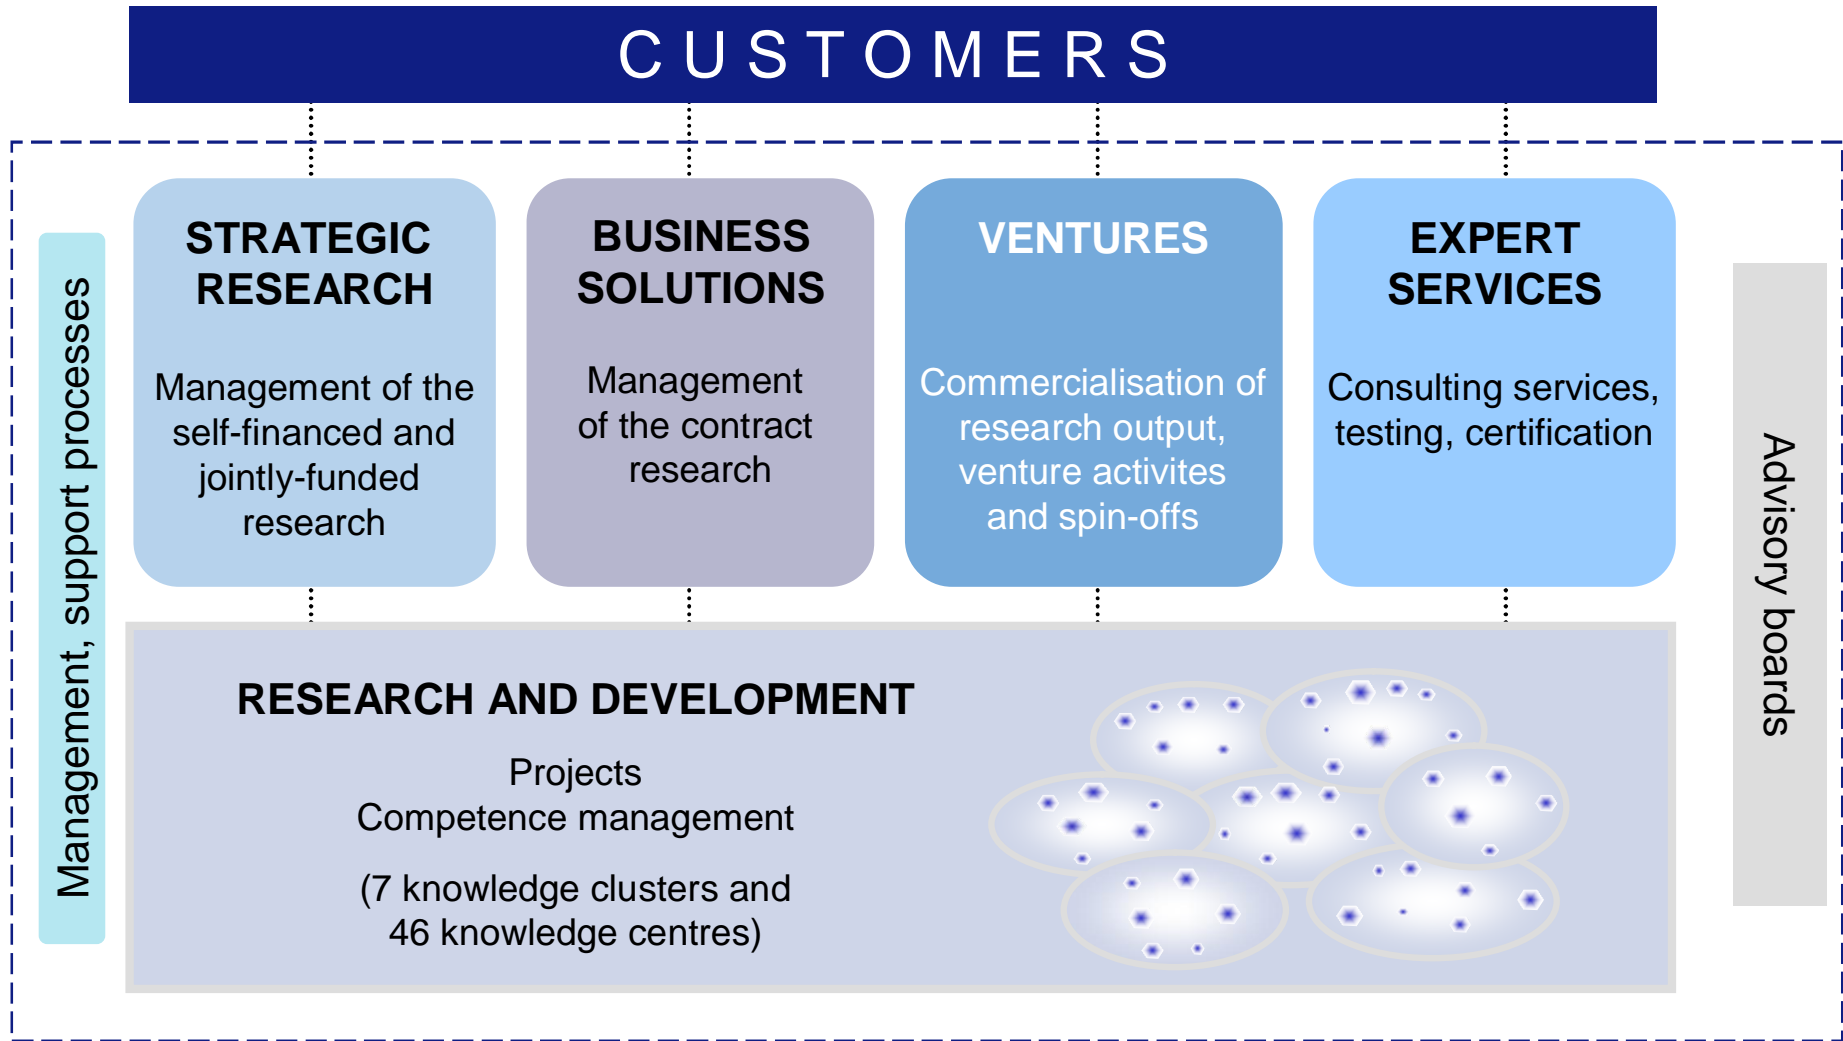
CUSTOMERS

Management, support processes

STRATEGIC RESEARCH

Management of the self-financed and jointly-funded research

BUSINESS SOLUTIONS

Management of the contract research

VENTURES

Commercialisation of research output, venture activites and spin-offs

EXPERT SERVICES

Consulting services, testing, certification

Advisory boards

RESEARCH AND DEVELOPMENT

Projects
Competence management

(7 knowledge clusters and 46 knowledge centres)